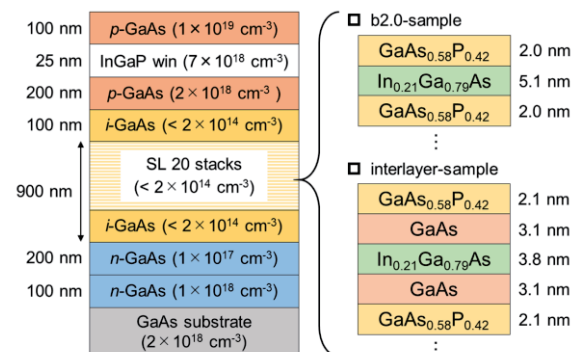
100 nm | $p$-GaAs ($1 \times 10^{19}$ cm$^{-3}$)
25 nm | InGaP win ($7 \times 10^{18}$ cm$^{-3}$)
200 nm | $p$-GaAs ($2 \times 10^{18}$ cm$^{-3}$)
100 nm | $i$-GaAs ($< 2 \times 10^{14}$ cm$^{-3}$)
900 nm | SL 20 stacks ($< 2 \times 10^{14}$ cm$^{-3}$)
$i$-GaAs ($< 2 \times 10^{14}$ cm$^{-3}$)
200 nm | $n$-GaAs ($1 \times 10^{17}$ cm$^{-3}$)
100 nm | $n$-GaAs ($1 \times 10^{18}$ cm$^{-3}$)
GaAs substrate ($2 \times 10^{18}$ cm$^{-3}$)

b2.0-sample
$GaAs_{0.58}P_{0.42}$ 2.0 nm
$In_{0.21}Ga_{0.79}As$ 5.1 nm
$GaAs_{0.58}P_{0.42}$ 2.0 nm
⋮

interlayer-sample
$GaAs_{0.58}P_{0.42}$ 2.1 nm
GaAs 3.1 nm
$In_{0.21}Ga_{0.79}As$ 3.8 nm
GaAs 3.1 nm
$GaAs_{0.58}P_{0.42}$ 2.1 nm
⋮